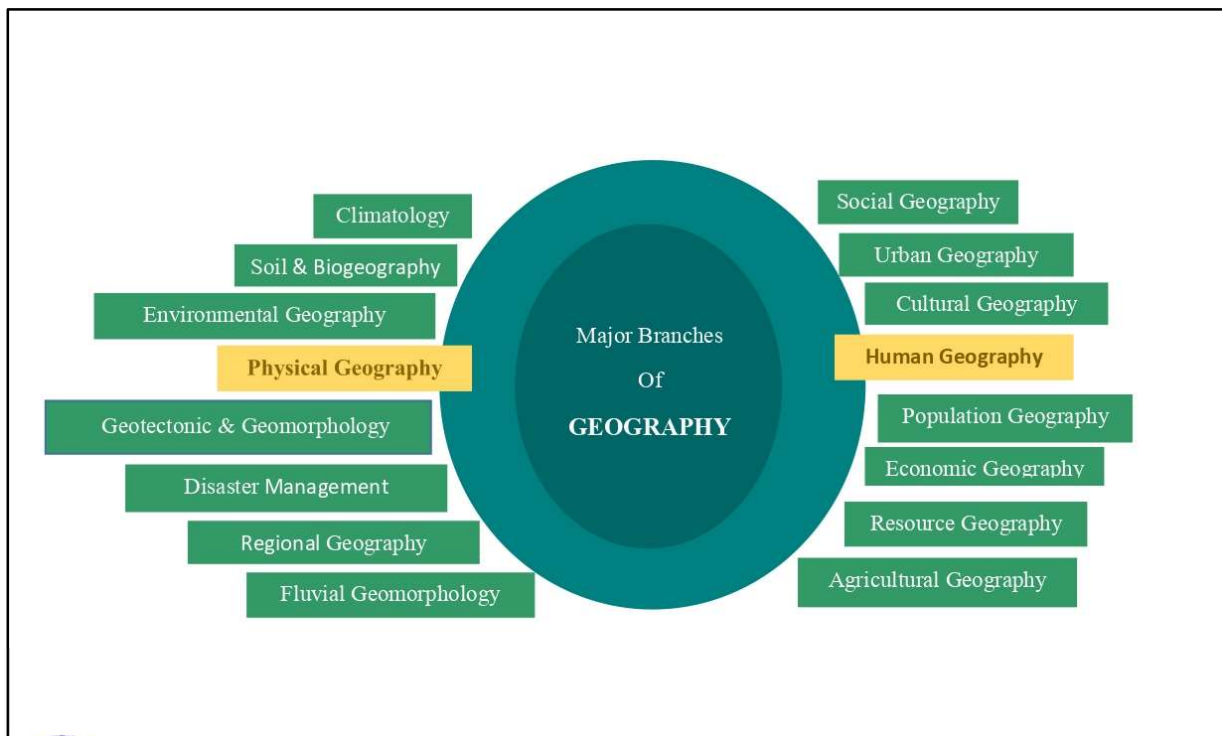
Climatology

Soil & Biogeography

Environmental Geography

Physical Geography

Geotectonic & Geomorphology

Disaster Management

Regional Geography

Fluvial Geomorphology

Major Branches

Of

GEOGRAPHY

Social Geography

Urban Geography

Cultural Geography

Human Geography

Population Geography

Economic Geography

Resource Geography

Agricultural Geography